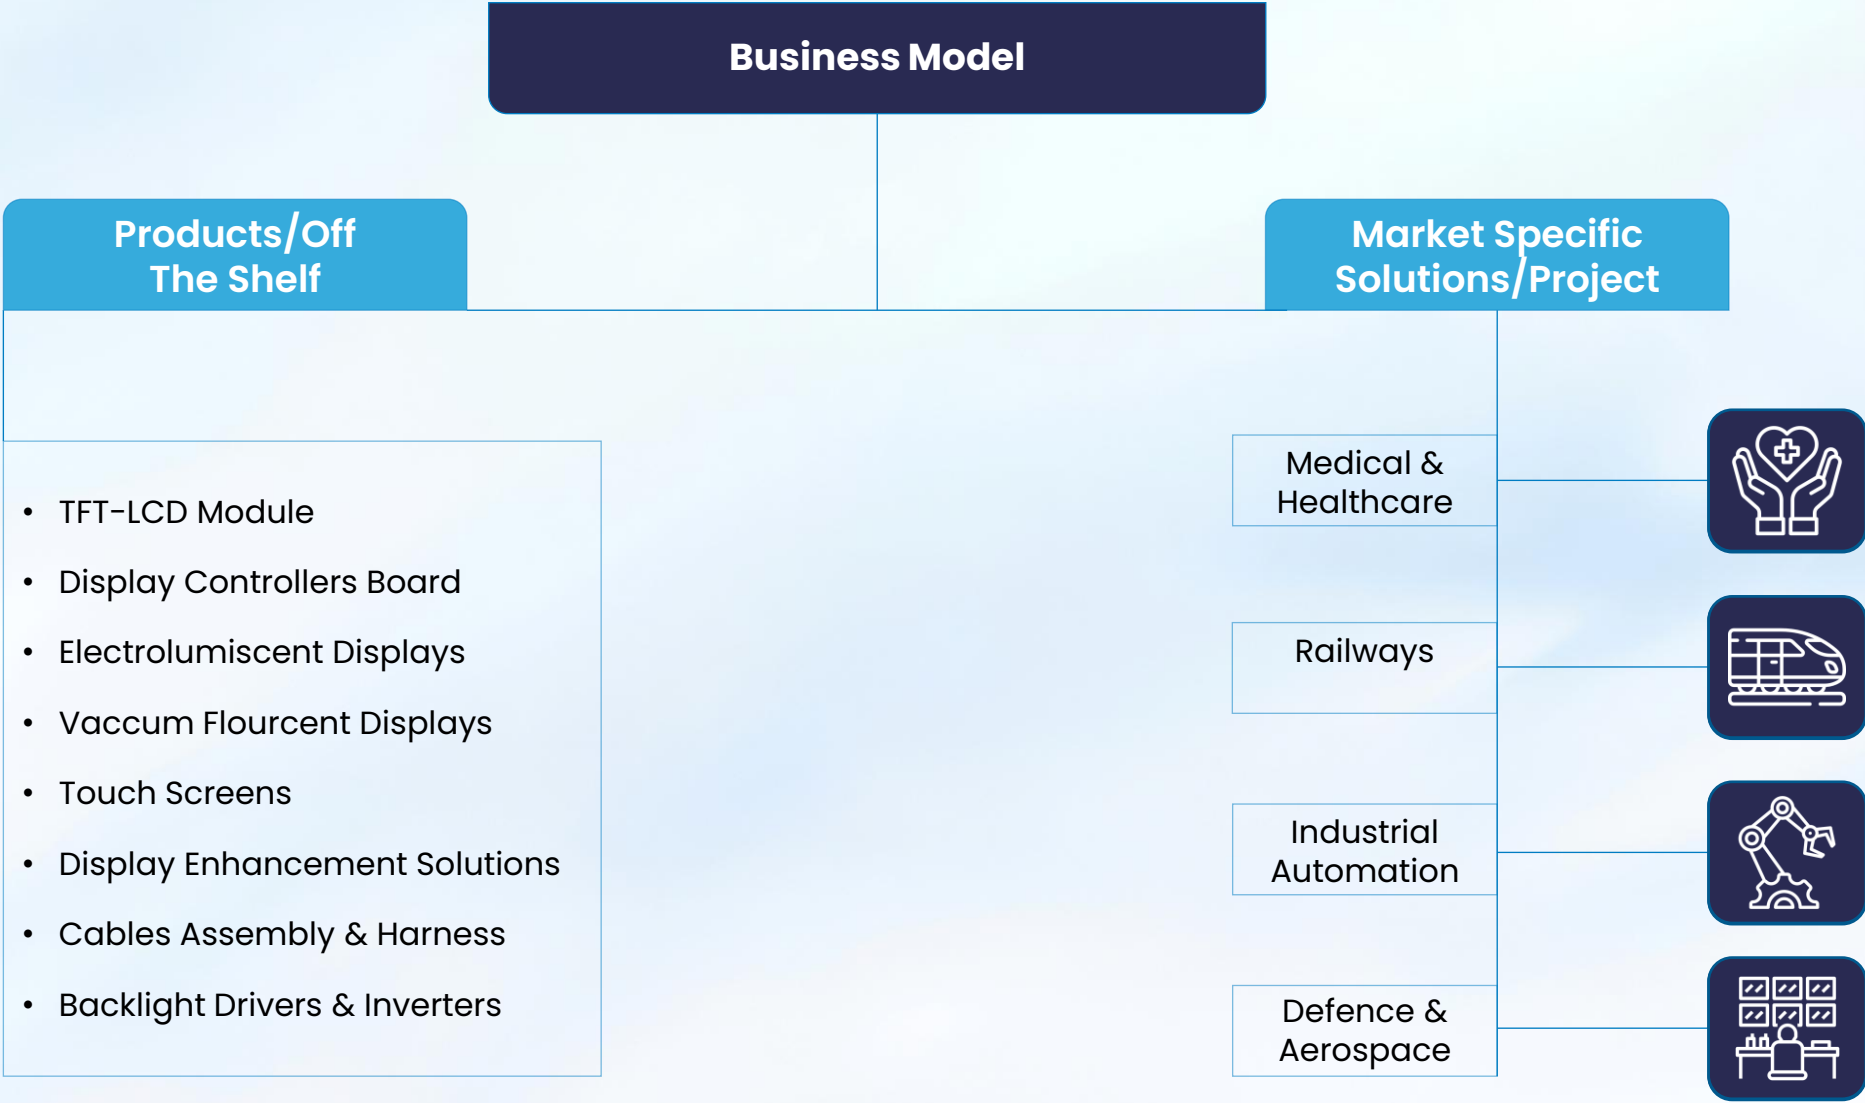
Business Model

Products/Off The Shelf

Market Specific Solutions/Project

- TFT-LCD Module
- Display Controllers Board
- Electrolumiscent Displays
- Vaccum Flourcent Displays
- Touch Screens
- Display Enhancement Solutions
- Cables Assembly & Harness
- Backlight Drivers & Inverters

Medical & Healthcare

Railways

Industrial Automation

Defence & Aerospace